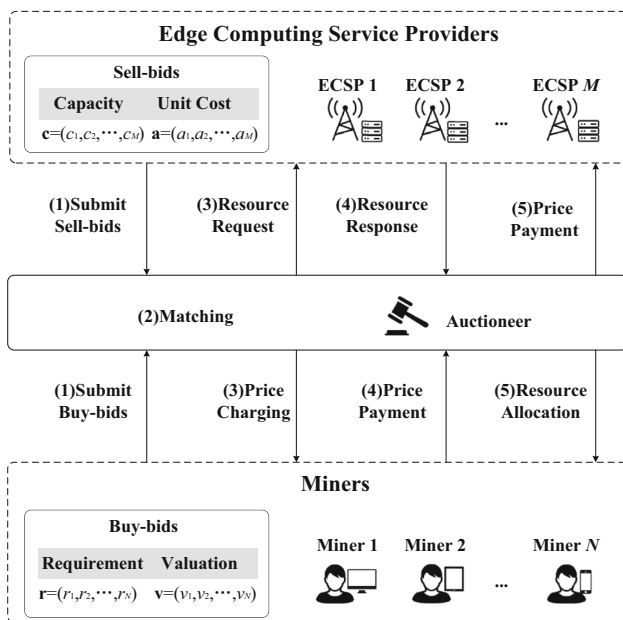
Edge Computing Service Providers

Sell-bids

| Capacity | Unit Cost |
|---|---|
| $\mathbf{c}=(c_1,c_2,\cdots,c_M)$ | $\mathbf{a}=(a_1,a_2,\cdots,a_M)$ |

ECSP 1 ECSP 2 ... ECSP $M$

(1)Submit Sell-bids

(3)Resource Request

(4)Resource Response

(5)Price Payment

(2)Matching

Auctioneer

(1)Submit Buy-bids

(3)Price Charging

(4)Price Payment

(5)Resource Allocation

Miners

Buy-bids

| Requirement | Valuation |
|---|---|
| $\mathbf{r}=(r_1,r_2,\cdots,r_N)$ | $\mathbf{v}=(v_1,v_2,\cdots,v_N)$ |

Miner 1 Miner 2 ... Miner $N$